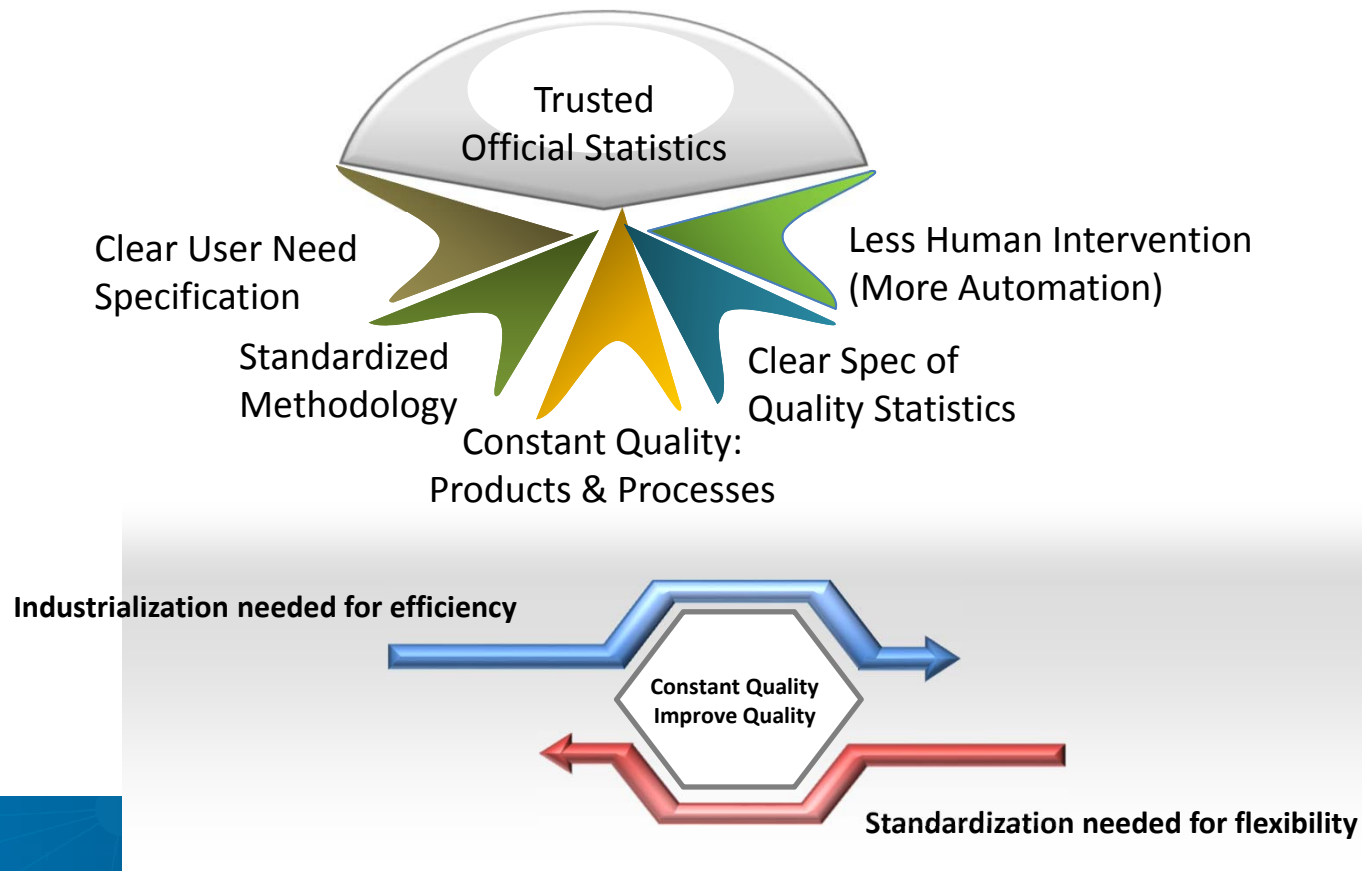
Trusted Official Statistics

Clear User Need Specification

Less Human Intervention (More Automation)

Standardized Methodology

Clear Spec of Quality Statistics

Constant Quality: Products & Processes

Industrialization needed for efficiency

Constant Quality Improve Quality

Standardization needed for flexibility